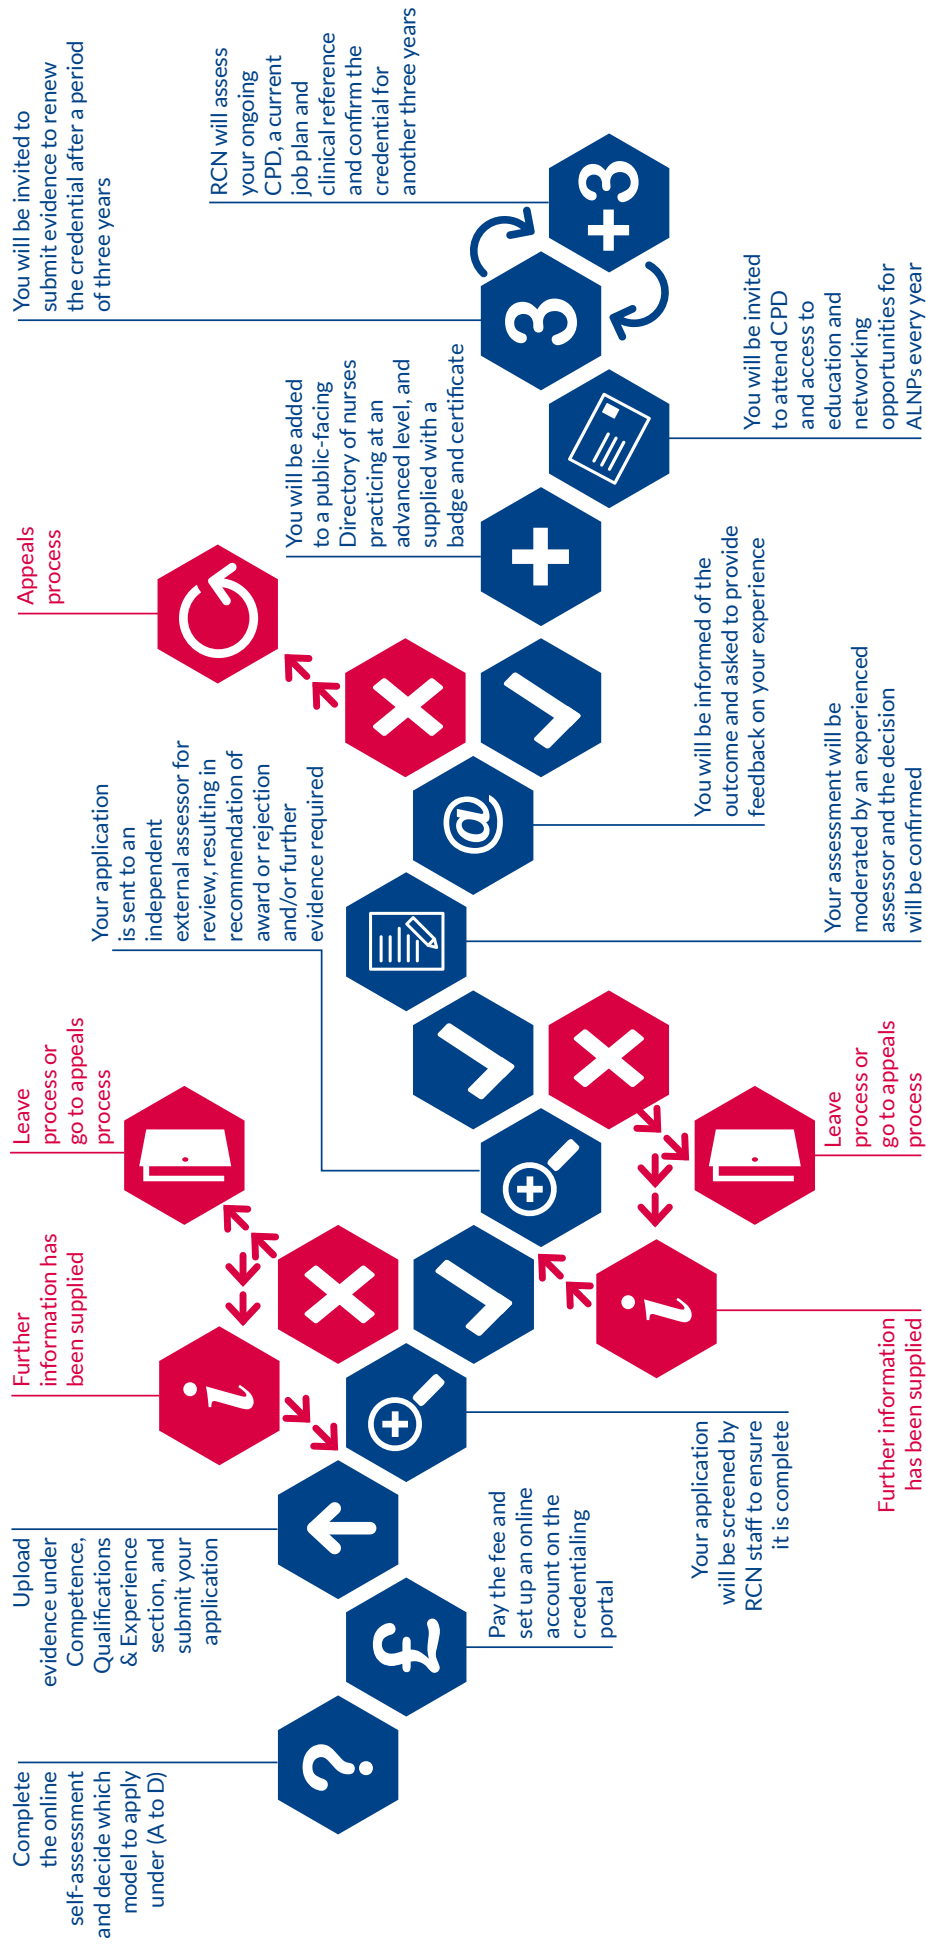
Complete the online self-assessment and decide which model to apply under (A to D)

Pay the fee and set up an online account on the credentialing portal

Upload evidence under Competence, Qualifications & Experience section, and submit your application

Your application will be screened by RCN staff to ensure it is complete

Further information has been supplied

Leave process or go to appeals process

Further information has been supplied

Leave process or go to appeals process

Your application is sent to an independent external assessor for review, resulting in recommendation of award or rejection and/or further evidence required

Your assessment will be moderated by an experienced assessor and the decision will be confirmed

You will be informed of the outcome and asked to provide feedback on your experience

Appeals process

You will be added to a public-facing Directory of nurses practicing at an advanced level, and supplied with a badge and certificate

You will be invited to attend CPD and access to education and networking opportunities for ALNPs every year

You will be invited to submit evidence to renew the credential after a period of three years

RCN will assess your ongoing CPD, a current job plan and clinical reference and confirm the credential for another three years

?

£

@

3

+3